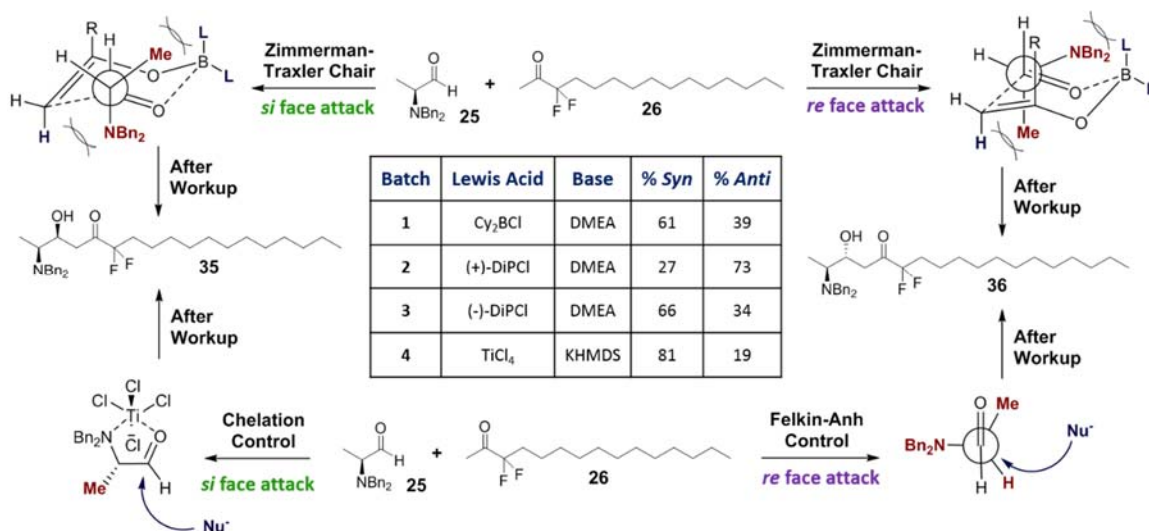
R H H Me O B L L H O H NBn$_2$

Zimmerman-Traxler Chair
*si* face attack

O H NBn$_2$ 25

+

O F F 26

Zimmerman-Traxler Chair
*re* face attack

H R NBn$_2$ L B L H O O H Me

After Workup

OH O NBn$_2$ F F 35

| Batch | Lewis Acid | Base | % *Syn* | % *Anti* |
|---|---|---|---|---|
| 1 | Cy$_2$BCl | DMEA | 61 | 39 |
| 2 | (+)-DiPCl | DMEA | 27 | 73 |
| 3 | (-)-DiPCl | DMEA | 66 | 34 |
| 4 | TiCl$_4$ | KHMDS | 81 | 19 |

After Workup

OH O NBn$_2$ F F 36

After Workup

After Workup

Cl Cl Ti Cl Bn$_2$N Cl O Me H Nu$^-$

Chelation Control
*si* face attack

O H NBn$_2$ 25

+

O F F 26

Felkin-Anh Control
*re* face attack

O Me Bn$_2$N Nu$^-$ H H